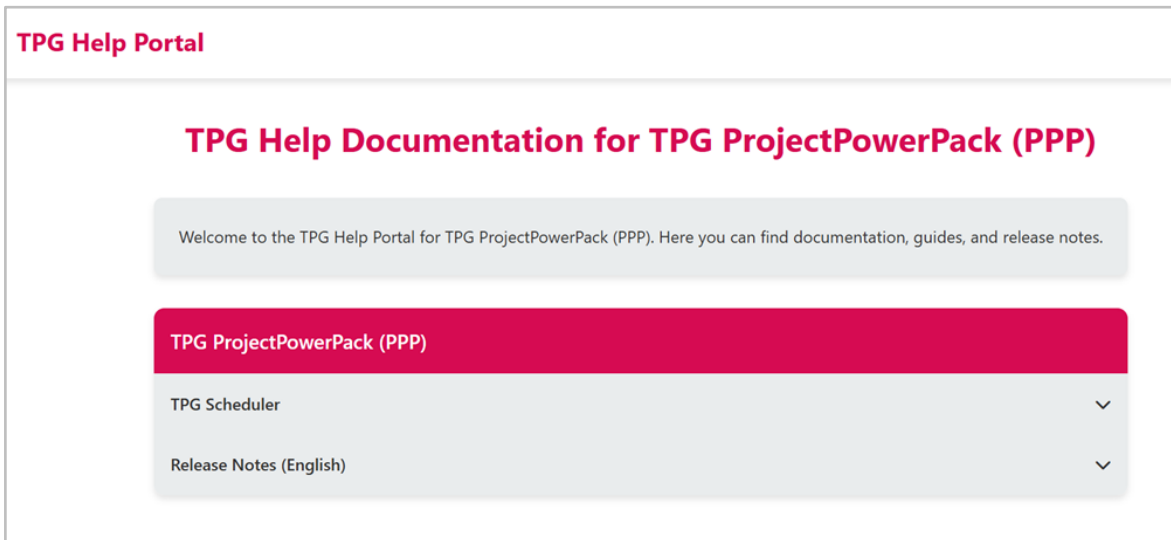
TPG Help Portal

TPG Help Documentation for TPG ProjectPowerPack (PPP)

Welcome to the TPG Help Portal for TPG ProjectPowerPack (PPP). Here you can find documentation, guides, and release notes.

TPG ProjectPowerPack (PPP)

TPG Scheduler

Release Notes (English)